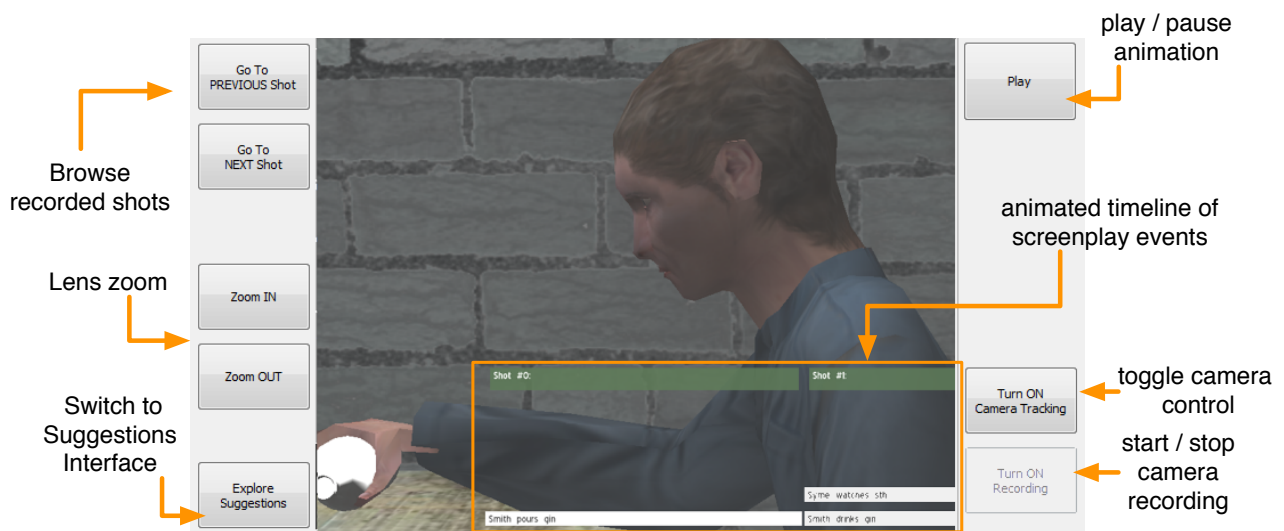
Browse recorded shots

Go To PREVIOUS Shot

Go To NEXT Shot

Lens zoom

Zoom IN

Zoom OUT

Switch to Suggestions Interface

Explore Suggestions

play / pause animation

Play

animated timeline of screenplay events

Shot #0:

Shot #1:

Syme watches sth

Smith pours gin

Smith drinks gin

Turn ON Camera Tracking

toggle camera control

Turn ON Recording

start / stop camera recording